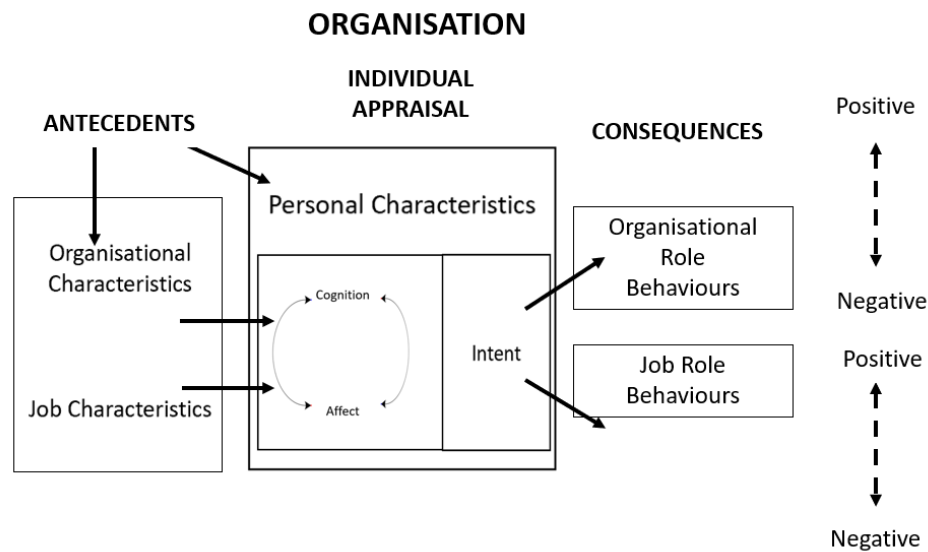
ORGANISATION

INDIVIDUAL APPRAISAL

ANTECEDENTS

CONSEQUENCES

Positive

Personal Characteristics

Organisational Characteristics

Cognition

Affect

Intent

Organisational Role Behaviours

Negative

Positive

Job Role Behaviours

Job Characteristics

Negative